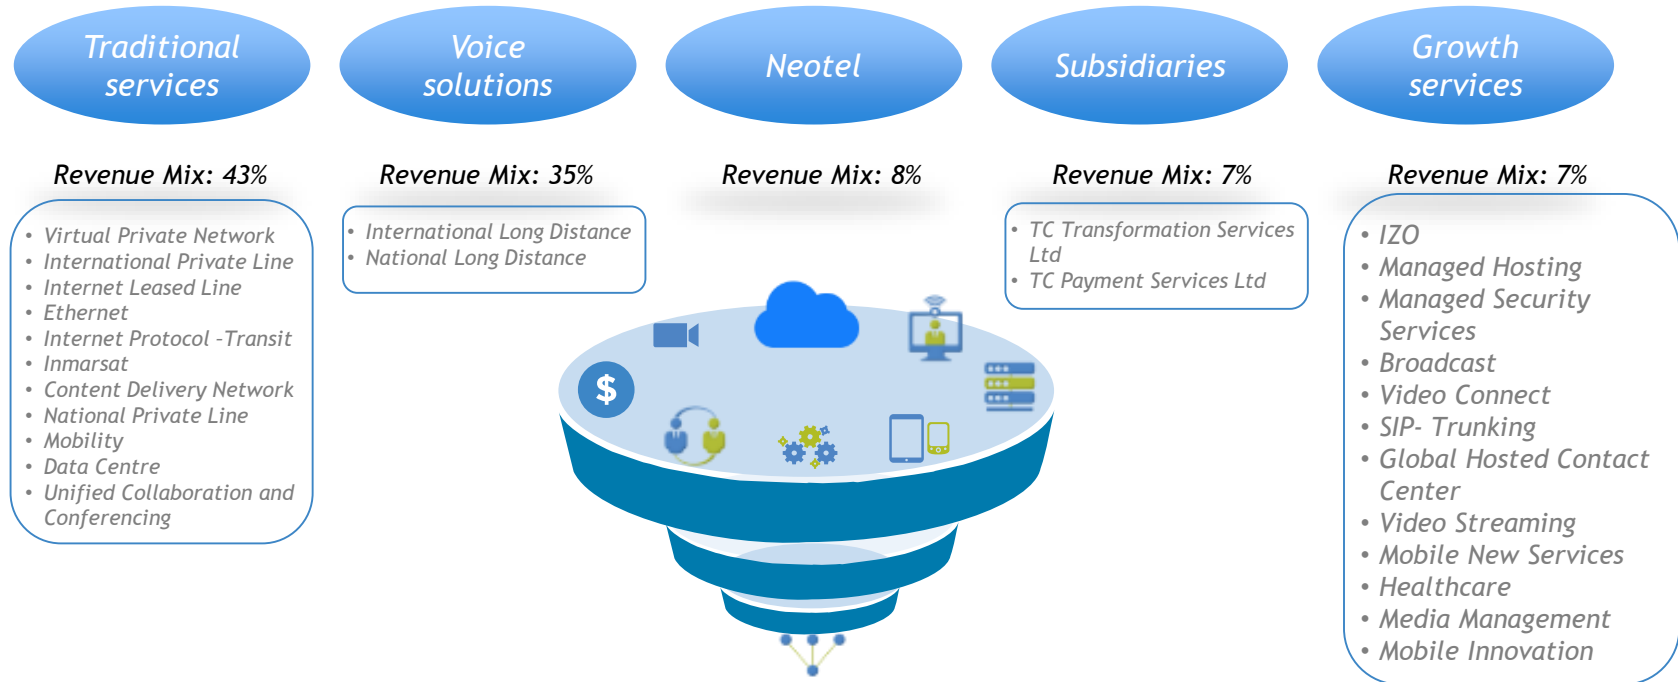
Traditional services

Voice solutions

Neotel

Subsidiaries

Growth services

Revenue Mix: 43%

Revenue Mix: 35%

Revenue Mix: 8%

Revenue Mix: 7%

Revenue Mix: 7%

• Virtual Private Network
• International Private Line
• Internet Leased Line
• Ethernet
• Internet Protocol -Transit
• Inmarsat
• Content Delivery Network
• National Private Line
• Mobility
• Data Centre
• Unified Collaboration and Conferencing

• International Long Distance
• National Long Distance

• TC Transformation Services Ltd
• TC Payment Services Ltd

• IZO
• Managed Hosting
• Managed Security Services
• Broadcast
• Video Connect
• SIP- Trunking
• Global Hosted Contact Center
• Video Streaming
• Mobile New Services
• Healthcare
• Media Management
• Mobile Innovation

$